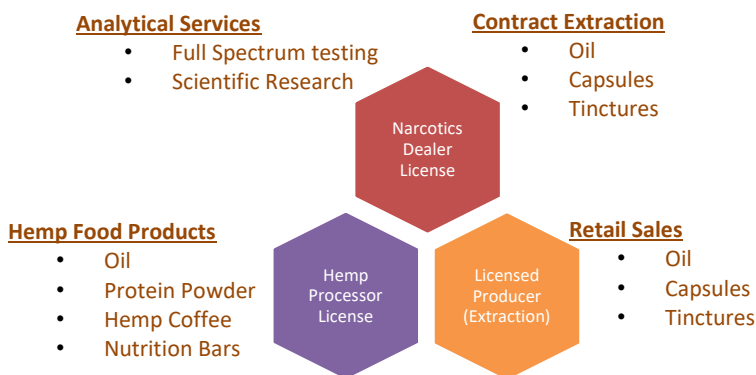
Analytical Services
• Full Spectrum testing
• Scientific Research

Contract Extraction
• Oil
• Capsules
• Tinctures

Narcotics Dealer License

Hemp Food Products
• Oil
• Protein Powder
• Hemp Coffee
• Nutrition Bars

Hemp Processor License

Licensed Producer (Extraction)

Retail Sales
• Oil
• Capsules
• Tinctures